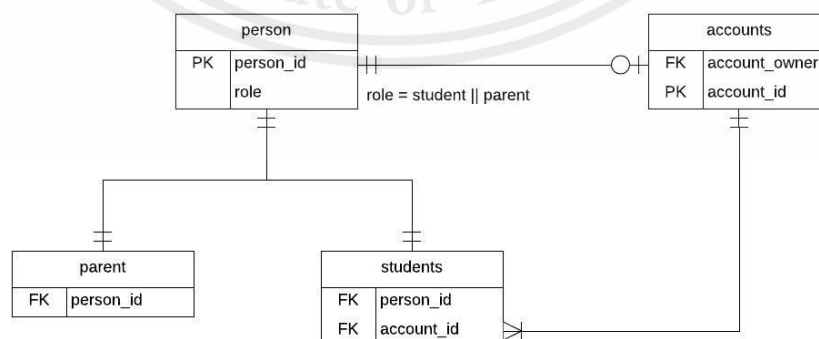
person

| PK | person_id |
|---|---|
| | role |

role = student || parent

accounts

| FK | account_owner |
|---|---|
| PK | account_id |

parent

| FK | person_id |
|---|---|

students

| FK | person_id |
|---|---|
| FK | account_id |